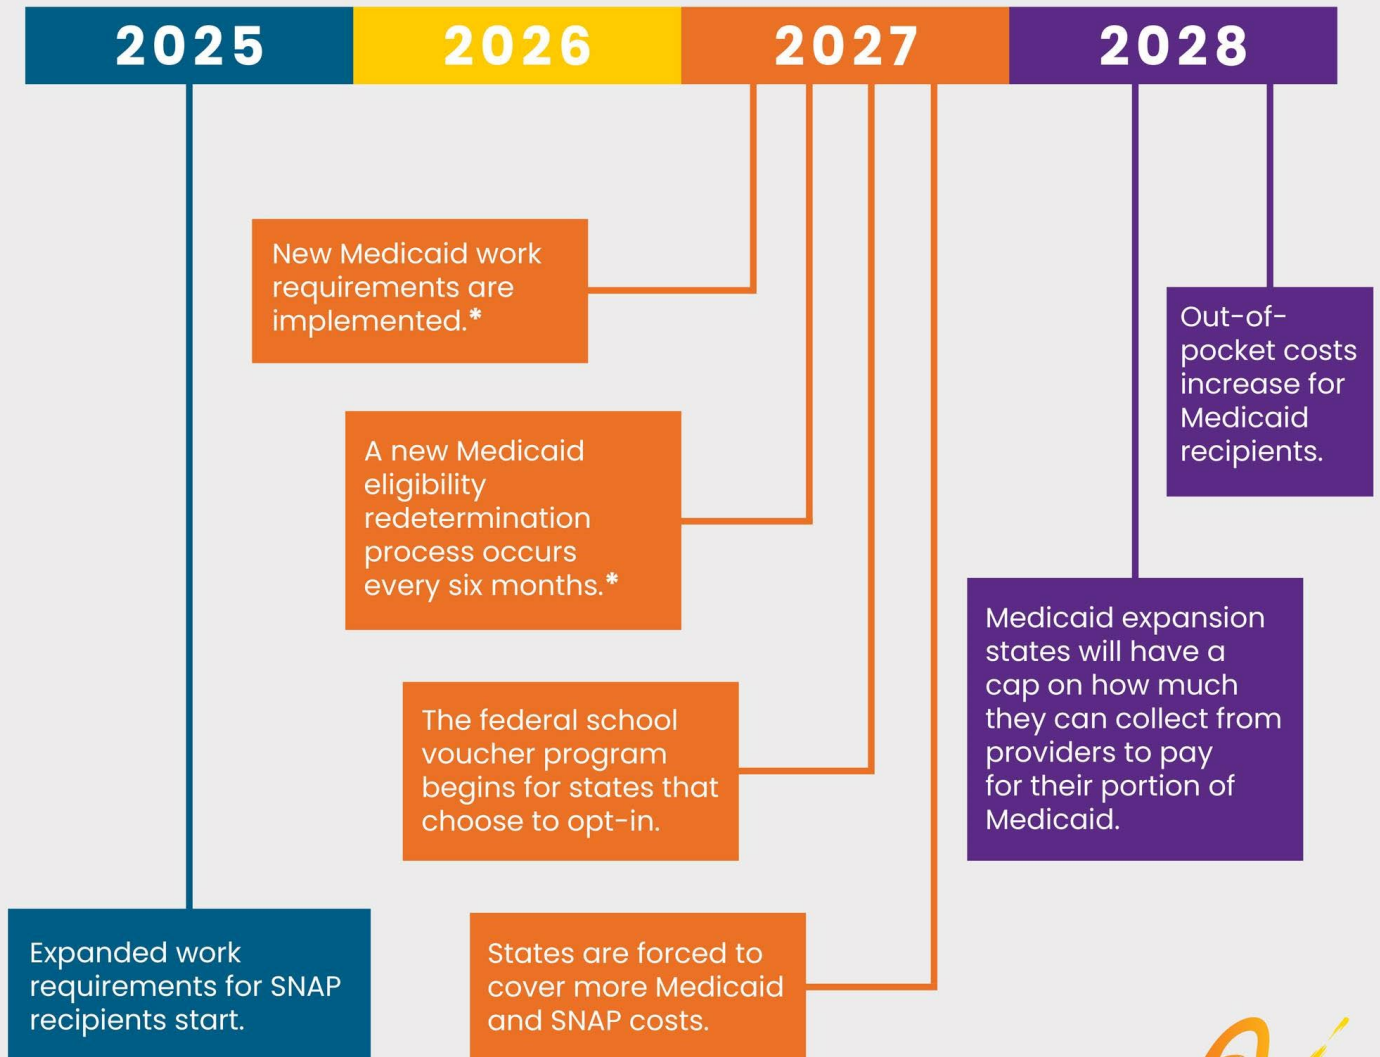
2025

2026

2027

2028

New Medicaid work requirements are implemented.*

Out-of-pocket costs increase for Medicaid recipients.

A new Medicaid eligibility redetermination process occurs every six months.*

Medicaid expansion states will have a cap on how much they can collect from providers to pay for their portion of Medicaid.

The federal school voucher program begins for states that choose to opt-in.

Expanded work requirements for SNAP recipients start.

States are forced to cover more Medicaid and SNAP costs.